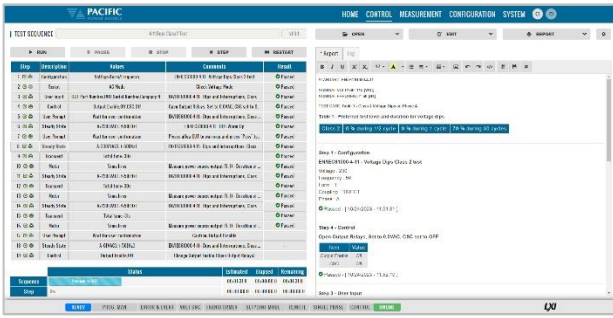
PACIFIC

HOME CONTROL MEASUREMENT CONFIGURATION SYSTEM

TEST SEQUENCE

RUN PAUSE STOP STEP RESTART

OPEN EDIT REPORT

Report Log

| Step | Description | Values | Comments | Result |
|---|---|---|---|---|
| 1 | Configuration | Voltage Class/Frequency | EN61000-4-11 Voltage Dips Class 2 test | Passed |
| 2 | Control | AC Mode | Class Voltage Mode | Passed |
| 3 | User Input | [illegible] | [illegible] | Passed |
| 4 | Control | Output Enable, 0V/0A, 0.00 | Open Output Relays, Set to 0.0VAC, OSC set to OFF | Passed |
| 5 | User Prompt | Wait for user confirmation | EN61000-4-11 Dips and Interruptions, Class | Passed |
| 6 | Steady State | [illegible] | EN61000-4-11 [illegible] | Passed |
| 7 | User Prompt | Wait for user confirmation | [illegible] | Passed |
| 8 | Steady State | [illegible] | EN61000-4-11 Dips and Interruptions, Class | Passed |
| 9 | Transient | Total time: 3hr | | Passed |
| 10 | Notes | Send Info | Measure power, output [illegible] | Passed |
| 11 | Steady State | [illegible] | EN61000-4-11 Dips and Interruptions, Class | Passed |
| 12 | Transient | Total time: 3hr | | Passed |
| 13 | Notes | Send Info | Measure power, output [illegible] | Passed |
| 14 | Steady State | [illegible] | EN61000-4-11 Dips and Interruptions, Class | Passed |
| 15 | Transient | Total time: 3hr | | Passed |
| 16 | Notes | Send Info | Measure power, output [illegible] | Passed |
| 17 | User Prompt | Wait for user confirmation | Continue Output Enable | Passed |
| 18 | Steady State | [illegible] | EN61000-4-11 Dips and Interruptions, Class | |
| 19 | Control | Output Enable Off | Change Output Enable Off | |

| | Status | Estimated | Elapsed | Remaining |
|---|---|---|---|---|
| Sequence | | 00:00:20 | 00:00:18 | 00:00:02 |
| Step | 0s | 00:00:00 | 00:00:00 | 00:00:00 |

Table 1 - Preferred test level and duration for voltage dips.

Class 2 | 0 % during 1/2 cycle | 0 % during 1 cycle | 70 % during 25 cycles

Step 1 - Configuration
EN61000-4-11 - Voltage Dips Class 2 test
Voltage: 230
Frequency: 50
Form: 1
Coupling: 1Φ/3Φ
Phase: A
Passed - [10-24-2023 - 11:21:31]

Step 4 - Control
Open Output Relays, Set to 0.0VAC, OSC set to OFF

| Item | Value |
|---|---|
| Output Enable | Off |
| OSC | Off |

Passed - [10-24-2023 - 11:21:32]

Step 5 - User Input

READY